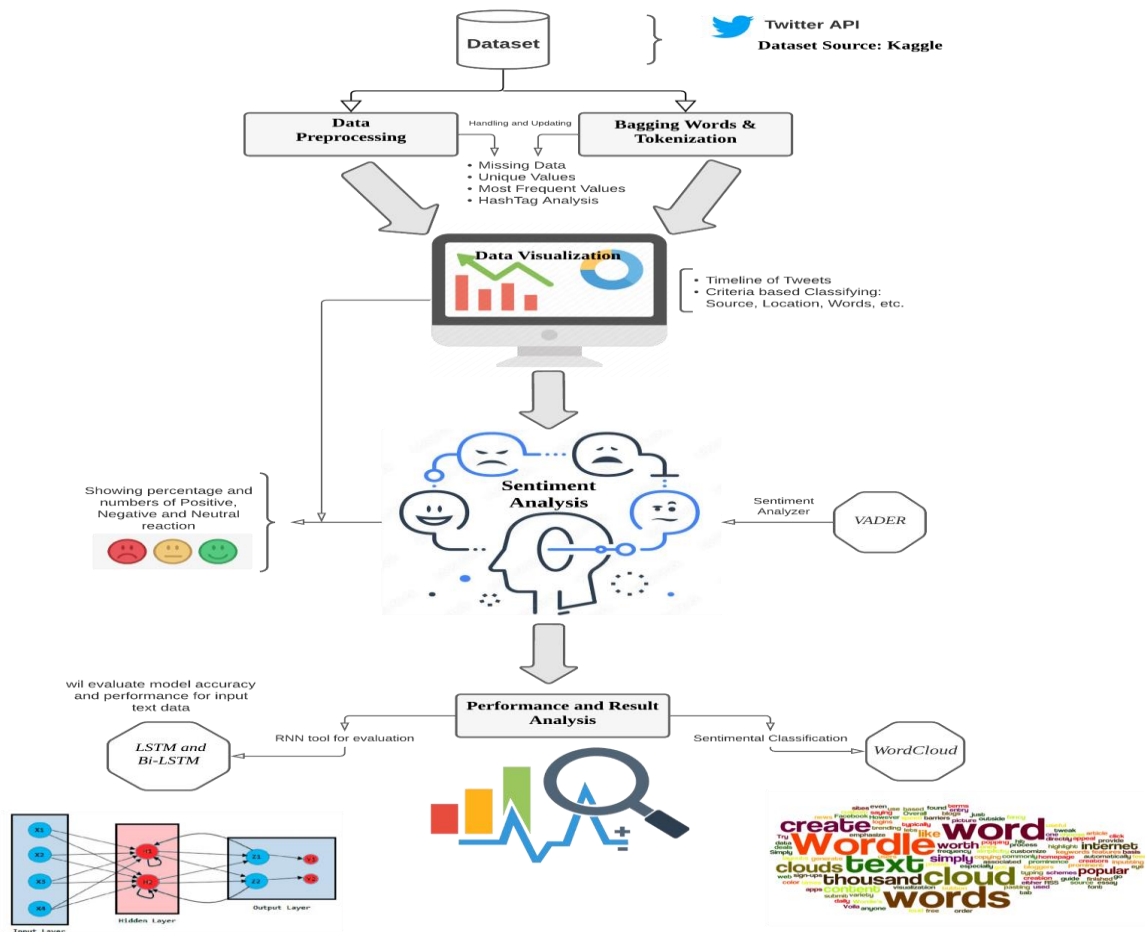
Dataset

Twitter API
Dataset Source: Kaggle

Data Preprocessing

Handling and Updating

Bagging Words & Tokenization

• Missing Data
• Unique Values
• Most Frequent Values
• HashTag Analysis

Data Visualization

• Timeline of Tweets
• Criteria based Classifying: Source, Location, Words, etc.

Showing percentage and numbers of Positive, Negative and Neutral reaction

Sentiment Analysis

Sentiment Analyzer

VADER

wil evaluate model accuracy and performance for input text data

Performance and Result Analysis

RNN tool for evaluation

Sentimental Classification

LSTM and Bi-LSTM

WordCloud

X1
X2
X3
X4
H1
H2
Z1
Z2
Y1
Y2
Input Layer
Hidden Layer
Output Layer

create word Wordle text clouds cloud thousand words simply worth popular content internet Facebook even based found terms typing schemes visualization